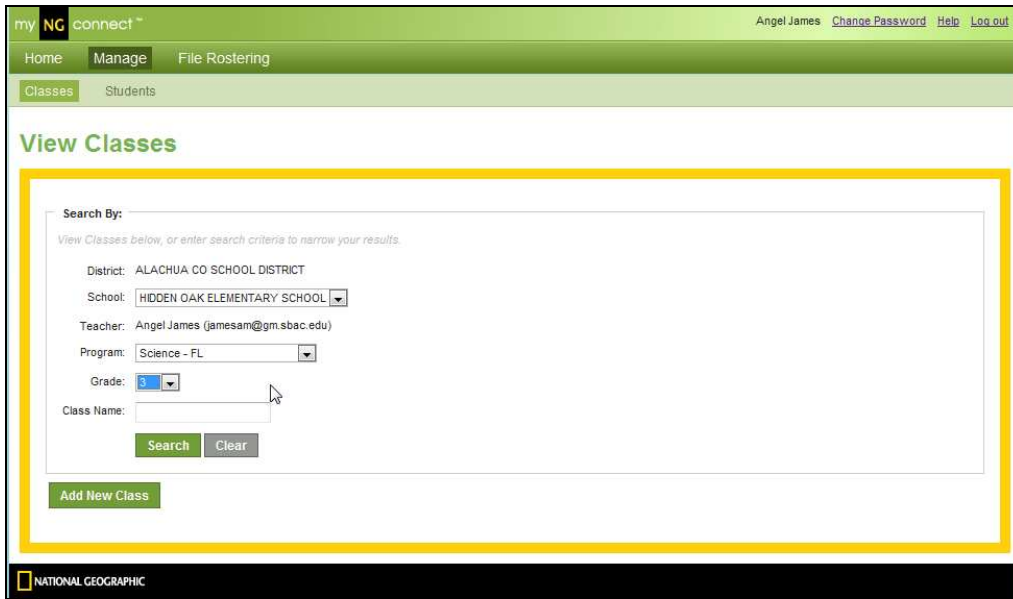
my NG connect™

Angel James Change Password Help Log out

Home Manage File Rostering

Classes Students

View Classes

Search By:

View Classes below, or enter search criteria to narrow your results.

District: ALACHUA CO SCHOOL DISTRICT

School: HIDDEN OAK ELEMENTARY SCHOOL

Teacher: Angel James (jamesam@gm.sbac.edu)

Program: Science - FL

Grade: 3

Class Name:

Search Clear

Add New Class

NATIONAL GEOGRAPHIC